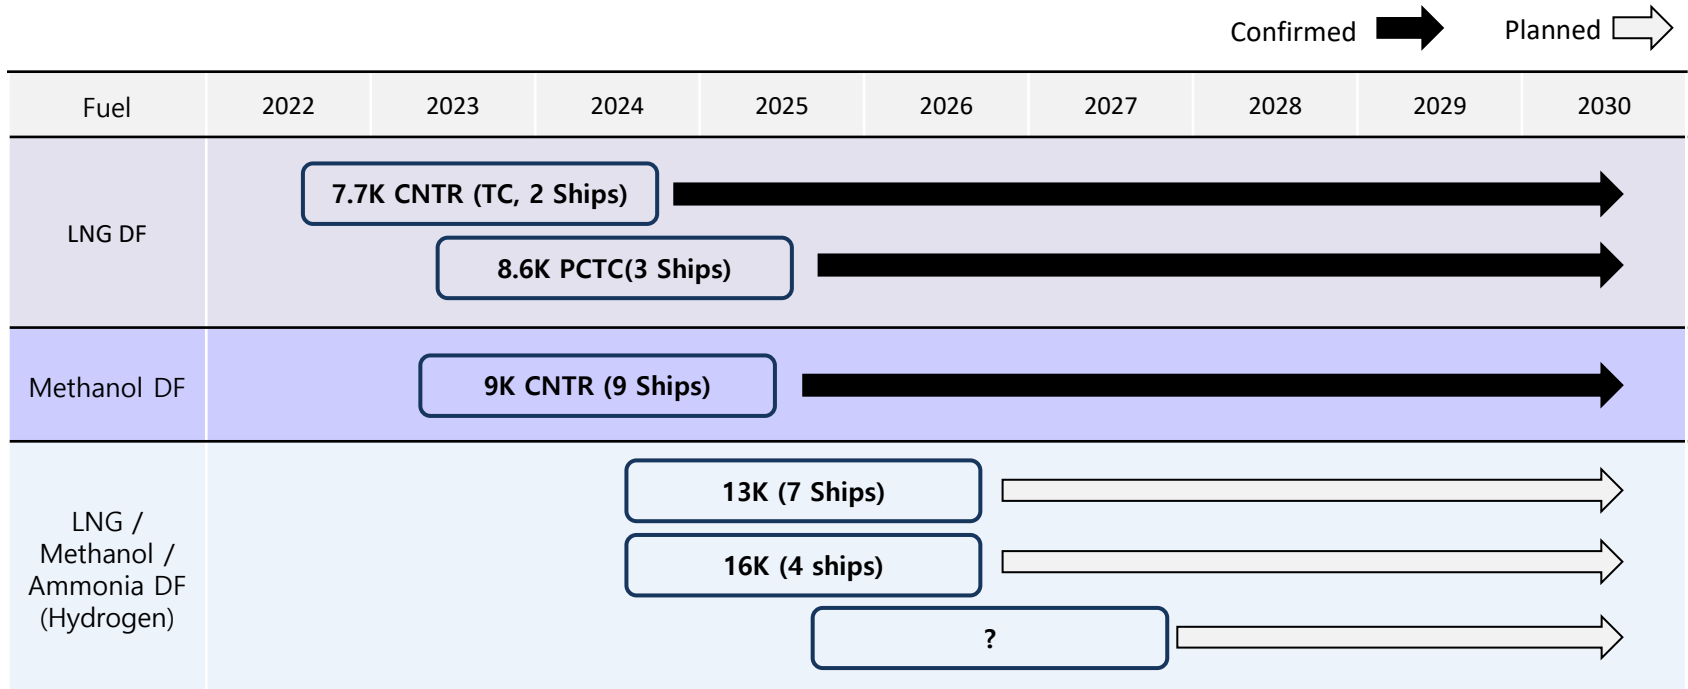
Confirmed Planned

| Fuel | 2022 | 2023 | 2024 | 2025 | 2026 | 2027 | 2028 | 2029 | 2030 |
|---|---|---|---|---|---|---|---|---|---|
| LNG DF | 7.7K CNTR (TC, 2 Ships) | | | | | | | | |
| | | 8.6K PCTC(3 Ships) | | | | | | | |
| Methanol DF | | 9K CNTR (9 Ships) | | | | | | | |
| LNG / Methanol / Ammonia DF (Hydrogen) | | | 13K (7 Ships) | | | | | | |
| | | | 16K (4 ships) | | | | | | |
| | | | | ? | | | | | |